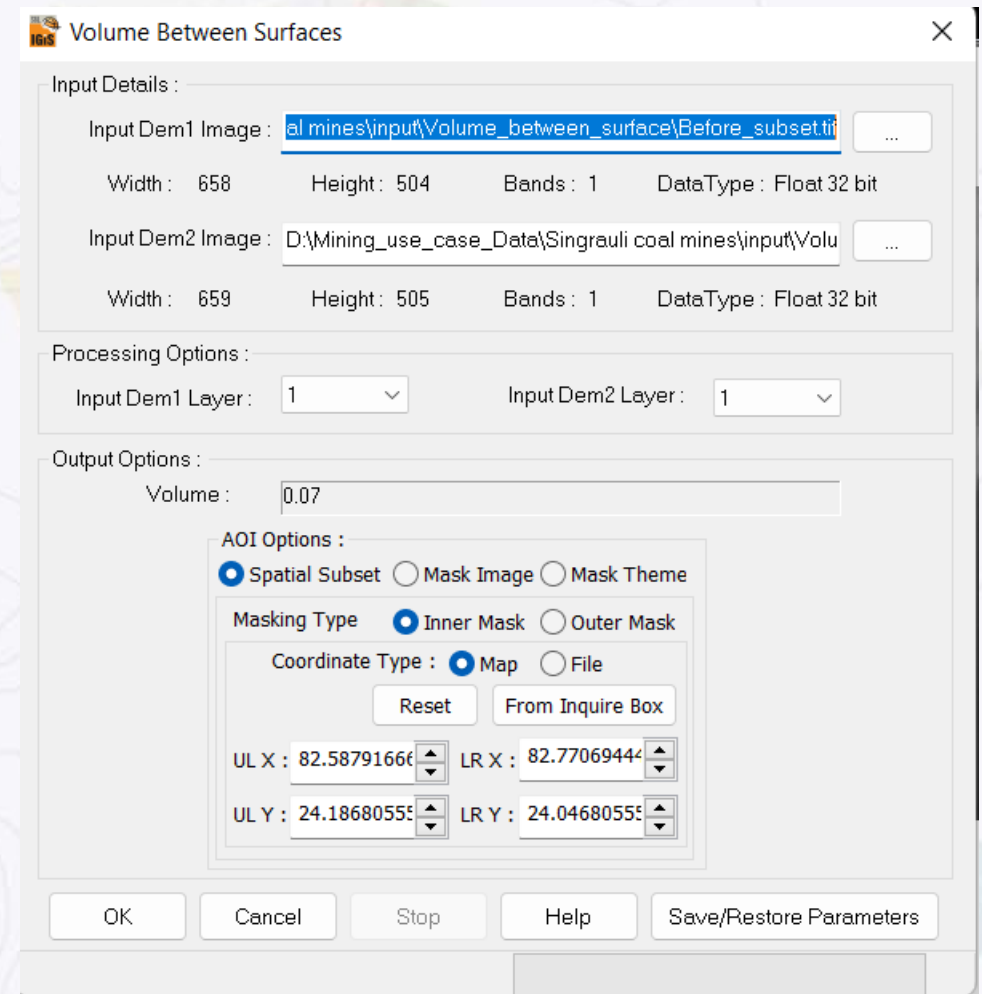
Volume Between Surfaces

Input Details :

Input Dem1 Image : al mines\input\Volume_between_surface\Before_subset.tif ...

Width : 658 Height : 504 Bands : 1 DataType : Float 32 bit

Input Dem2 Image : D:\Mining_use_case_Data\Singrauli coal mines\input\Volu ...

Width : 659 Height : 505 Bands : 1 DataType : Float 32 bit

Processing Options :

Input Dem1 Layer : 1

Input Dem2 Layer : 1

Output Options :

Volume : 0.07

AOI Options :

Spatial Subset Mask Image Mask Theme

Masking Type Inner Mask Outer Mask

Coordinate Type : Map File

Reset From Inquire Box

UL X : 82.5879166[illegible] LR X : 82.7706944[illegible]

UL Y : 24.1868055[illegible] LR Y : 24.0468055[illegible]

OK Cancel Stop Help Save/Restore Parameters